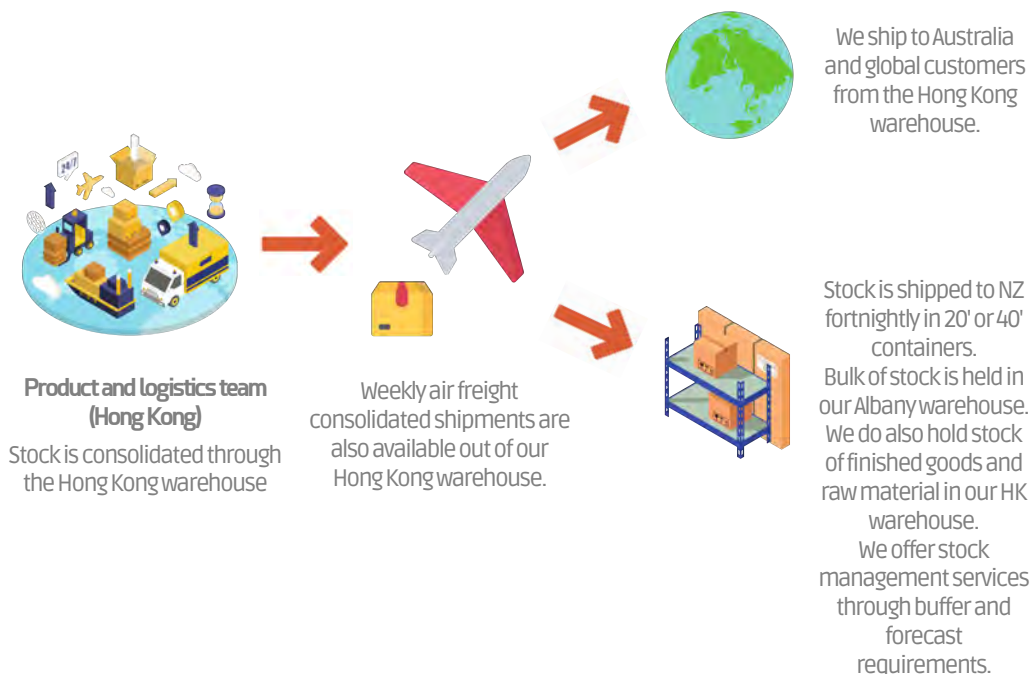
We ship to Australia and global customers from the Hong Kong warehouse.

24/7

Product and logistics team (Hong Kong)

Stock is consolidated through the Hong Kong warehouse

Weekly air freight consolidated shipments are also available out of our Hong Kong warehouse.

Stock is shipped to NZ fortnightly in 20' or 40' containers.
Bulk of stock is held in our Albany warehouse.
We do also hold stock of finished goods and raw material in our HK warehouse.
We offer stock management services through buffer and forecast requirements.